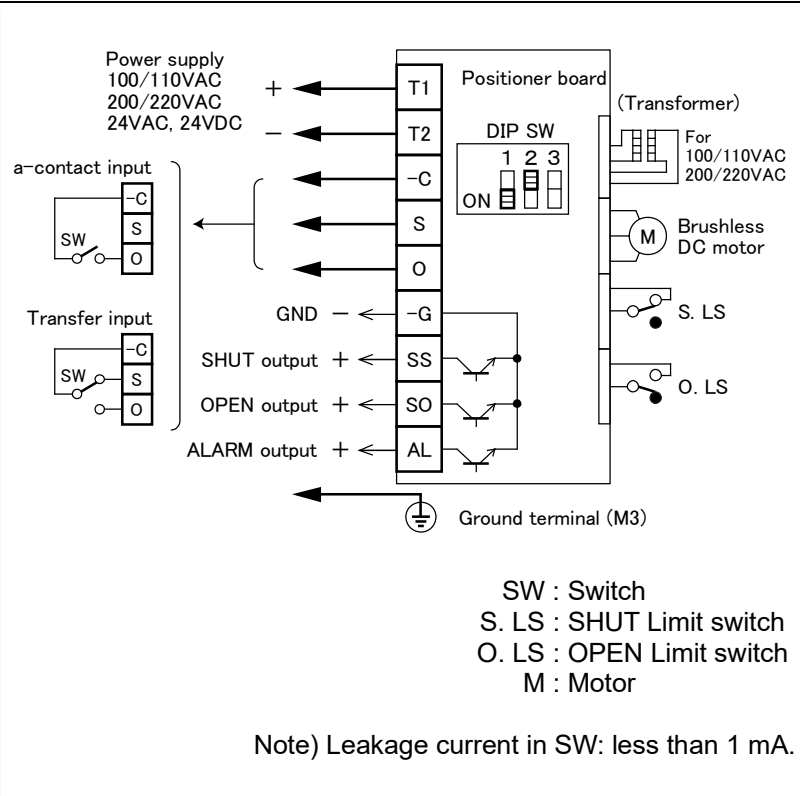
Power supply
100/110VAC
200/220VAC
24VAC, 24VDC

+
−

T1
T2
−C
S
O
−G
SS
SO
AL

Positioner board

DIP SW
1 2 3
ON

(Transformer)
For
100/110VAC
200/220VAC

M
Brushless
DC motor

S. LS

O. LS

a−contact input
−C
S
O
SW

Transfer input
−C
S
O
SW

GND −
SHUT output +
OPEN output +
ALARM output +

Ground terminal (M3)

SW : Switch
S. LS : SHUT Limit switch
O. LS : OPEN Limit switch
M : Motor

Note) Leakage current in SW: less than 1 mA.